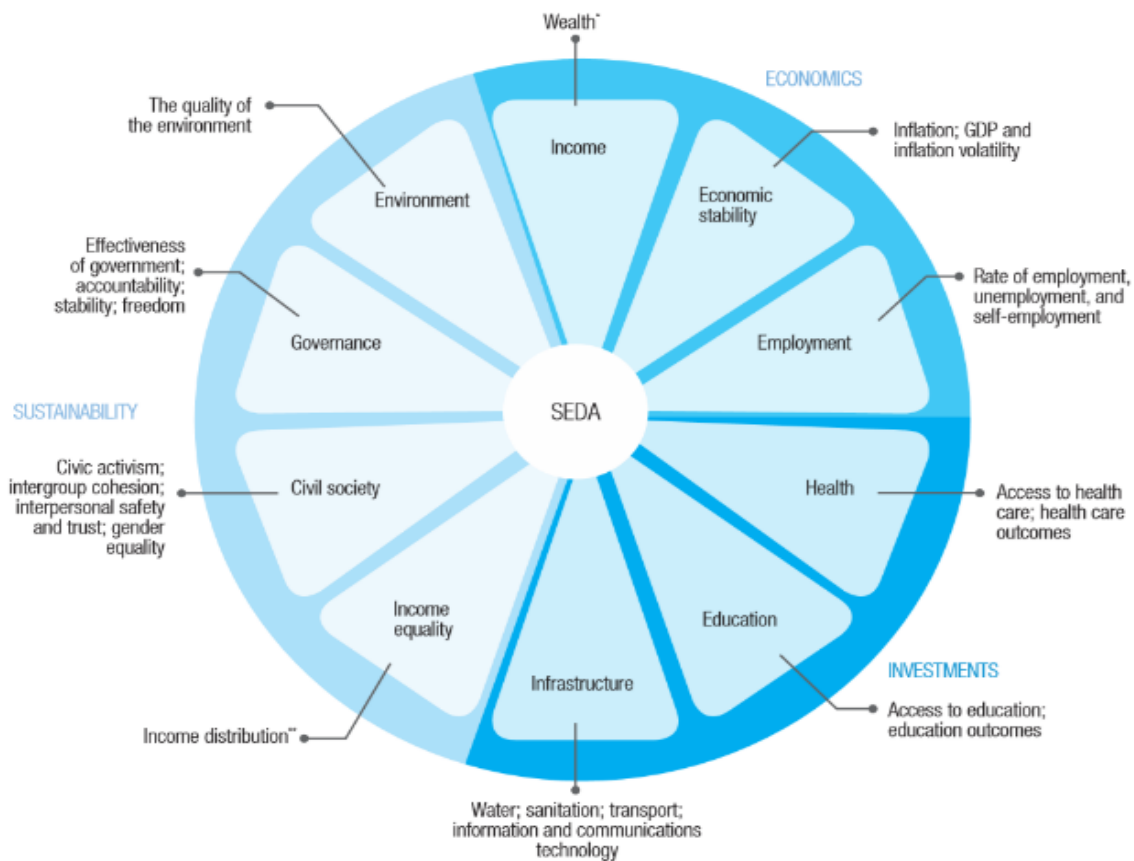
Wealth*

ECONOMICS

The quality of the environment

Income

Inflation; GDP and inflation volatility

Environment

Economic stability

Effectiveness of government; accountability; stability; freedom

Rate of employment, unemployment, and self-employment

Governance

Employment

SUSTAINABILITY

SEDA

Civic activism; intergroup cohesion; interpersonal safety and trust; gender equality

Civil society

Health

Access to health care; health care outcomes

Income equality

Education

INVESTMENTS

Infrastructure

Access to education; education outcomes

Income distribution**

Water; sanitation; transport; information and communications technology